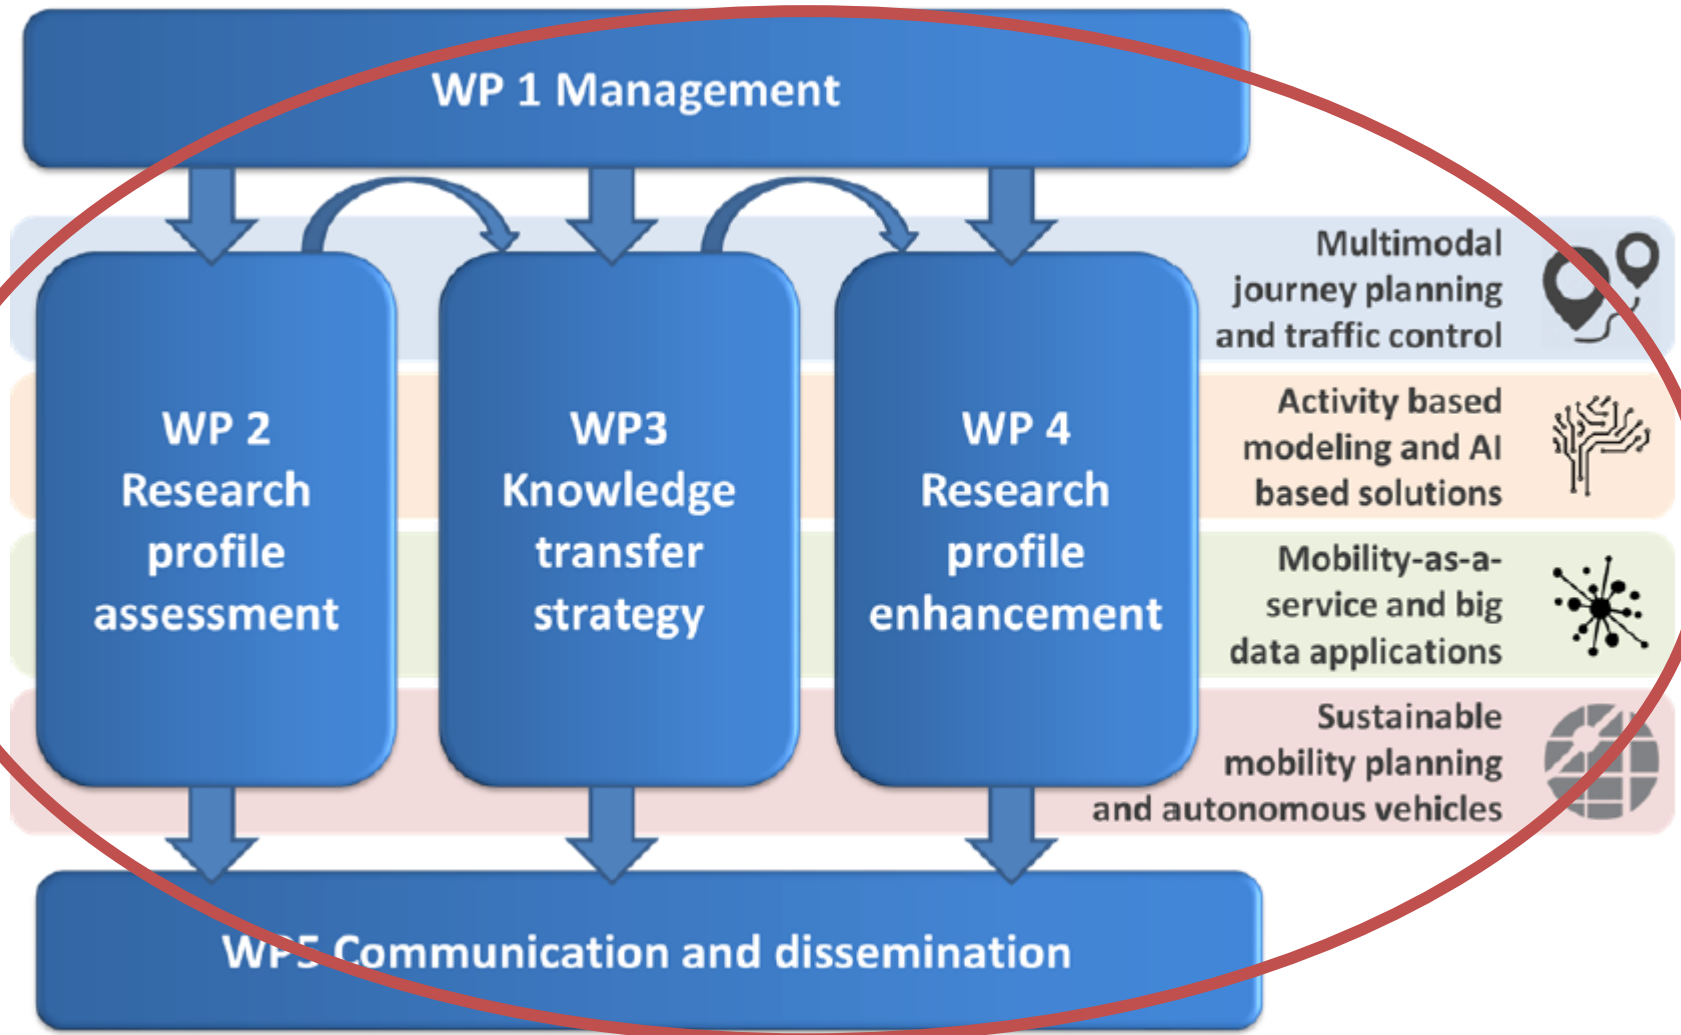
WP 1 Management

WP 2
Research profile assessment

WP3
Knowledge transfer strategy

WP 4
Research profile enhancement

Multimodal journey planning and traffic control

Activity based modeling and AI based solutions

Mobility-as-a-service and big data applications

Sustainable mobility planning and autonomous vehicles

WP5 Communication and dissemination